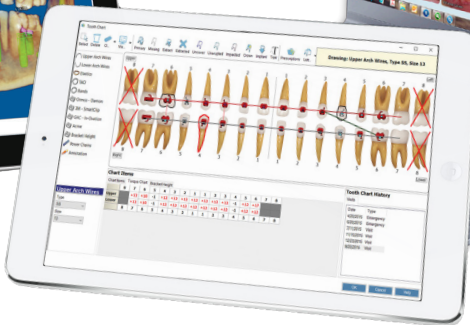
Tooth Chart

Select Delete

Primary Missing Erupted Extracted Unerupt Impacted Crown Implant Text Prescriptions

Drawing: Upper Arch Wires, Type 55, Size 13

Upper Arch Wires
Lower Arch Wires
Elastics
TAD
Bands
Damon
Smart
In-Ovation
Active
Bracket Height
Power Chains
Annotation

Chart Items

Upper Arch Wires

Type

Size

Tooth Chart History

Date Type
Emergency
Emergency
Visit
Visit
Emergency
Visit
Visit

OK Cancel Help